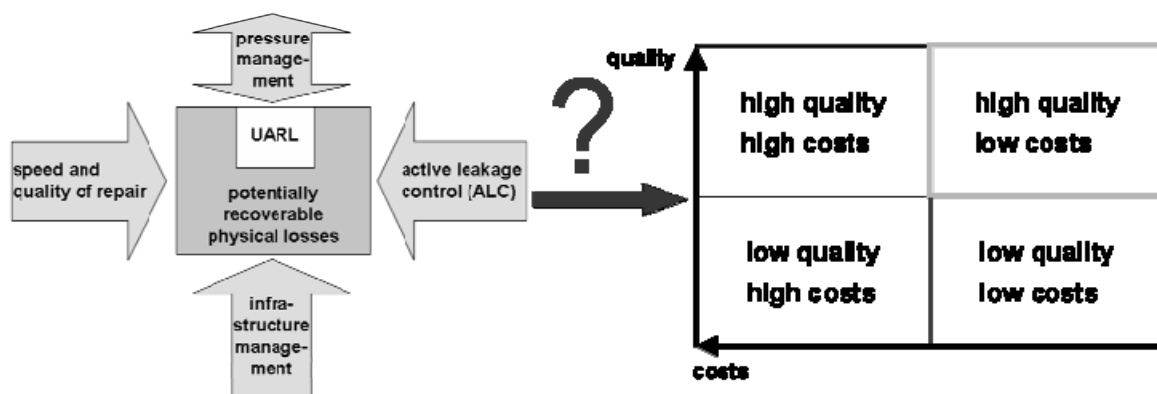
pressure management

UARL

speed and quality of repair

potentially recoverable physical losses

active leakage control (ALC)

infrastructure management

?

quality

high quality high costs

high quality low costs

low quality high costs

low quality low costs

costs